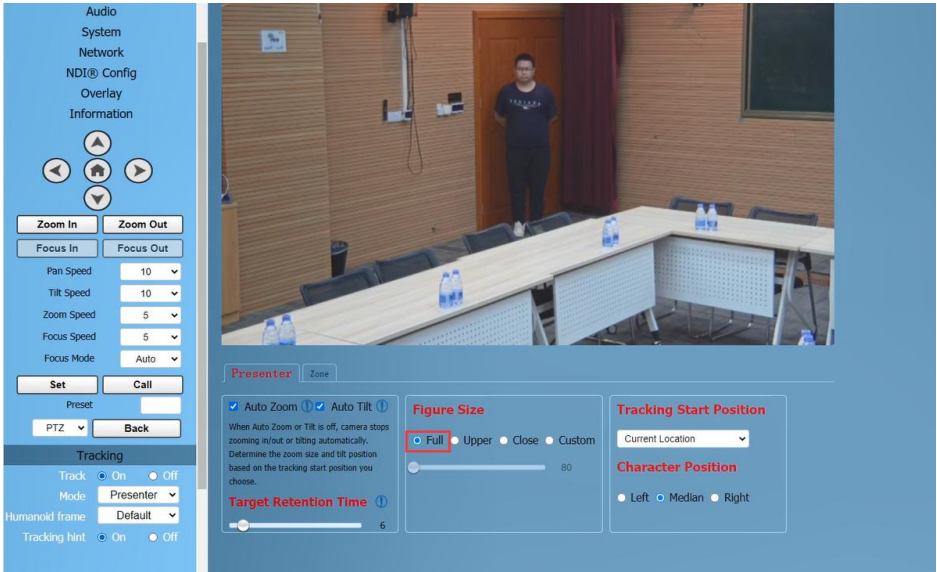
Audio
System
Network
NDI® Config
Overlay
Information

Zoom In
Zoom Out
Focus In
Focus Out
Pan Speed 10
Tilt Speed 10
Zoom Speed 5
Focus Speed 5
Focus Mode Auto
Set
Call
Preset
PTZ
Back

Tracking
Track On Off
Mode Presenter
Humanoid frame Default
Tracking hint On Off

Presenter
Zone

Auto Zoom Auto Tilt
When Auto Zoom or Tilt is off, camera stops zooming in/out or tilting automatically. Determine the zoom size and tilt position based on the tracking start position you choose.
Target Retention Time
6

Figure Size
Full Upper Close Custom
80

Tracking Start Position
Current Location
Character Position
Left Median Right